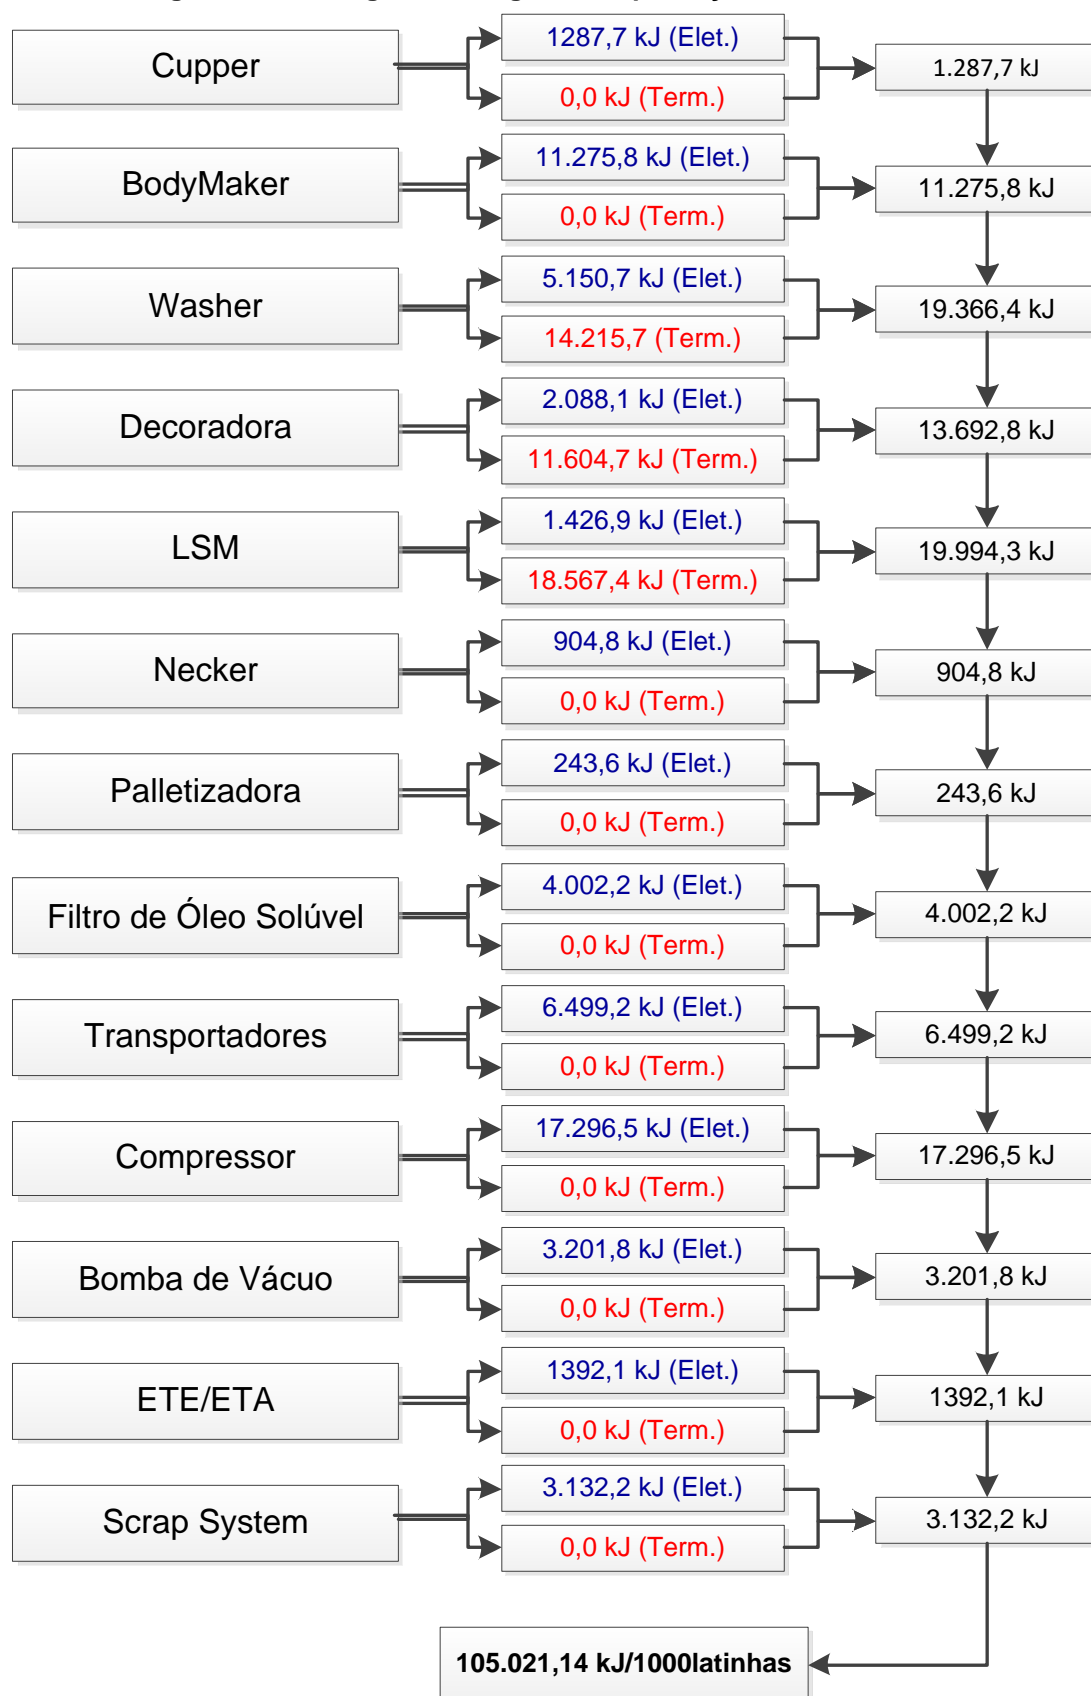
Cupper

1287,7 kJ (Elet.)

0,0 kJ (Term.)

1.287,7 kJ

BodyMaker

11.275,8 kJ (Elet.)

0,0 kJ (Term.)

11.275,8 kJ

Washer

5.150,7 kJ (Elet.)

14.215,7 (Term.)

19.366,4 kJ

Decoradora

2.088,1 kJ (Elet.)

11.604,7 kJ (Term.)

13.692,8 kJ

LSM

1.426,9 kJ (Elet.)

18.567,4 kJ (Term.)

19.994,3 kJ

Necker

904,8 kJ (Elet.)

0,0 kJ (Term.)

904,8 kJ

Palletizadora

243,6 kJ (Elet.)

0,0 kJ (Term.)

243,6 kJ

Filtro de Óleo Solúvel

4.002,2 kJ (Elet.)

0,0 kJ (Term.)

4.002,2 kJ

Transportadores

6.499,2 kJ (Elet.)

0,0 kJ (Term.)

6.499,2 kJ

Compressor

17.296,5 kJ (Elet.)

0,0 kJ (Term.)

17.296,5 kJ

Bomba de Vácuo

3.201,8 kJ (Elet.)

0,0 kJ (Term.)

3.201,8 kJ

ETE/ETA

1392,1 kJ (Elet.)

0,0 kJ (Term.)

1392,1 kJ

Scrap System

3.132,2 kJ (Elet.)

0,0 kJ (Term.)

3.132,2 kJ

105.021,14 kJ/1000latinhas